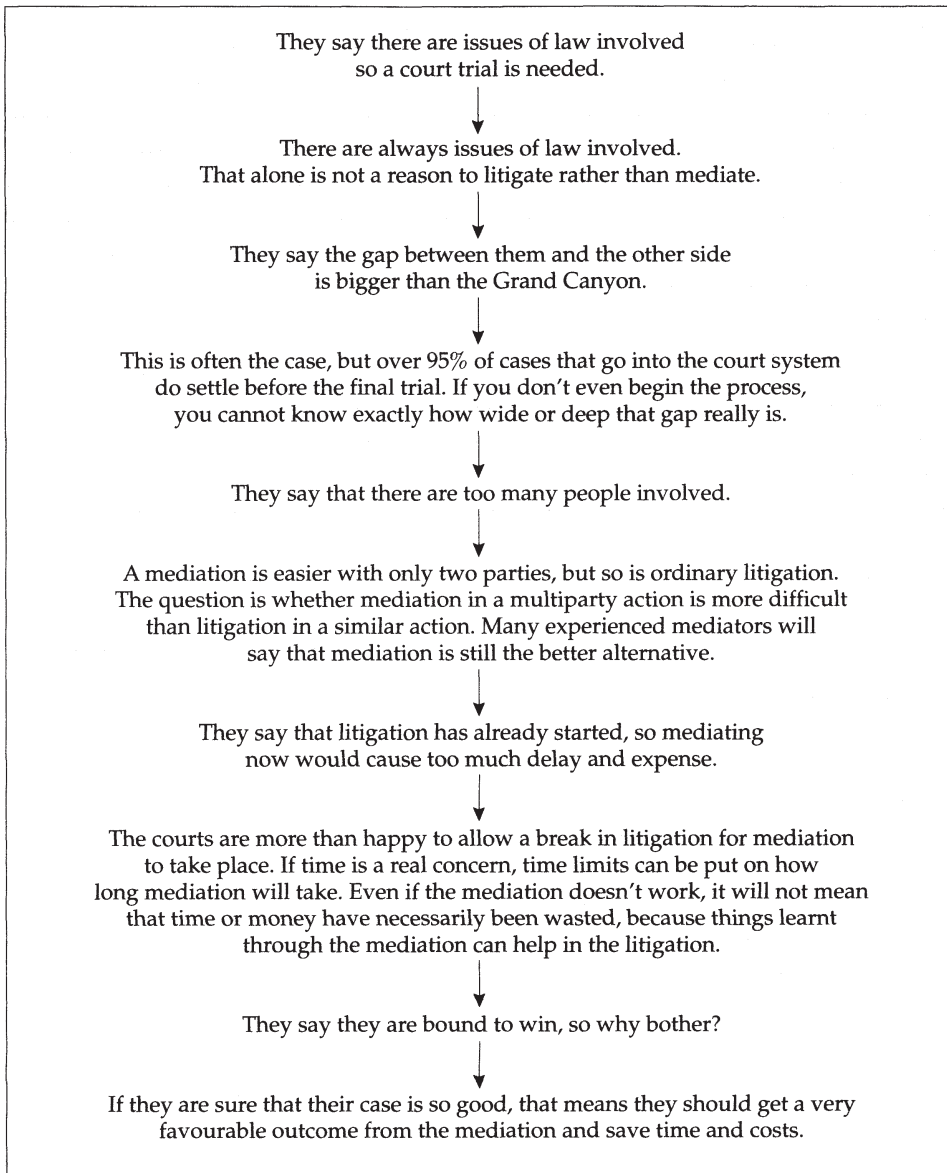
They say there are issues of law involved so a court trial is needed.

There are always issues of law involved. That alone is not a reason to litigate rather than mediate.

They say the gap between them and the other side is bigger than the Grand Canyon.

This is often the case, but over 95% of cases that go into the court system do settle before the final trial. If you don't even begin the process, you cannot know exactly how wide or deep that gap really is.

They say that there are too many people involved.

A mediation is easier with only two parties, but so is ordinary litigation. The question is whether mediation in a multiparty action is more difficult than litigation in a similar action. Many experienced mediators will say that mediation is still the better alternative.

They say that litigation has already started, so mediating now would cause too much delay and expense.

The courts are more than happy to allow a break in litigation for mediation to take place. If time is a real concern, time limits can be put on how long mediation will take. Even if the mediation doesn't work, it will not mean that time or money have necessarily been wasted, because things learnt through the mediation can help in the litigation.

They say they are bound to win, so why bother?

If they are sure that their case is so good, that means they should get a very favourable outcome from the mediation and save time and costs.